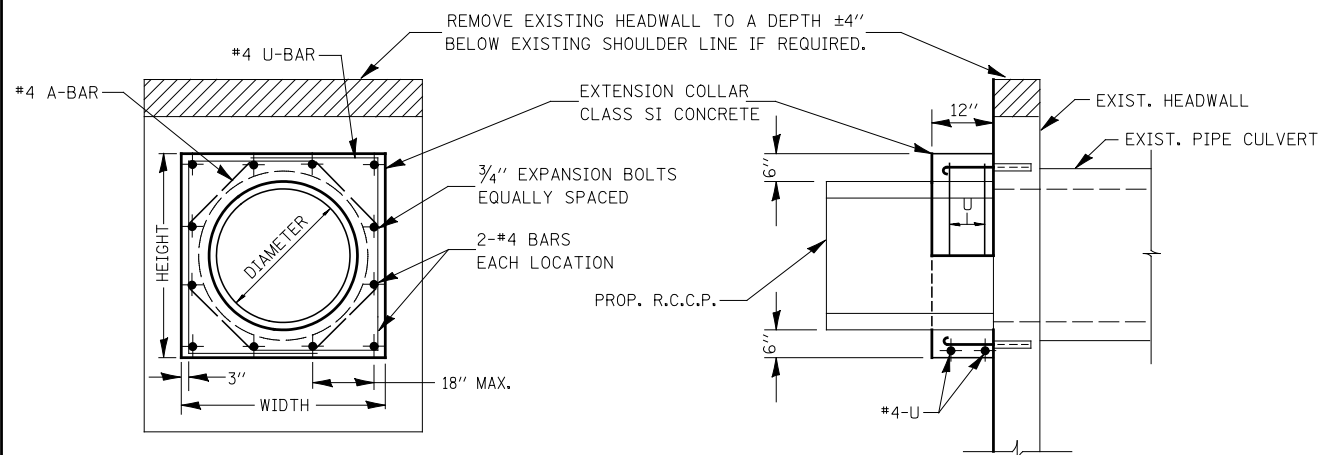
REMOVE EXISTING HEADWALL TO A DEPTH ±4″ BELOW EXISTING SHOULDER LINE IF REQUIRED.

#4 U-BAR

#4 A-BAR

EXTENSION COLLAR CLASS SI CONCRETE

12″

EXIST. HEADWALL

EXIST. PIPE CULVERT

$\frac{3}{4}$″ EXPANSION BOLTS EQUALLY SPACED

6″

U

DIAMETER

HEIGHT

2-#4 BARS EACH LOCATION

PROP. R.C.C.P.

6″

3″

18″ MAX.

WIDTH

#4-U